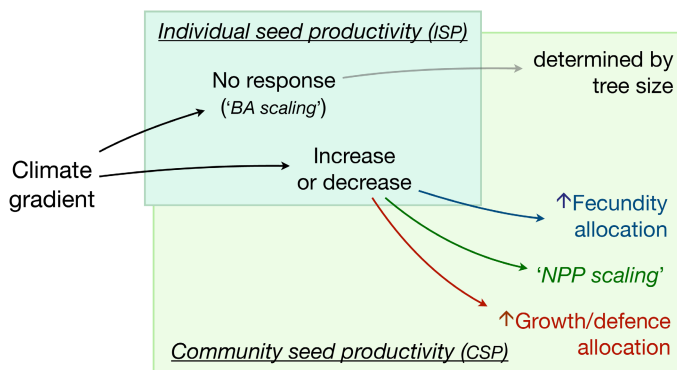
Individual seed productivity (ISP)

No response ('BA scaling')

determined by tree size

Climate gradient

Increase or decrease

↑Fecundity allocation

'NPP scaling'

↑Growth/defence allocation

Community seed productivity (CSP)